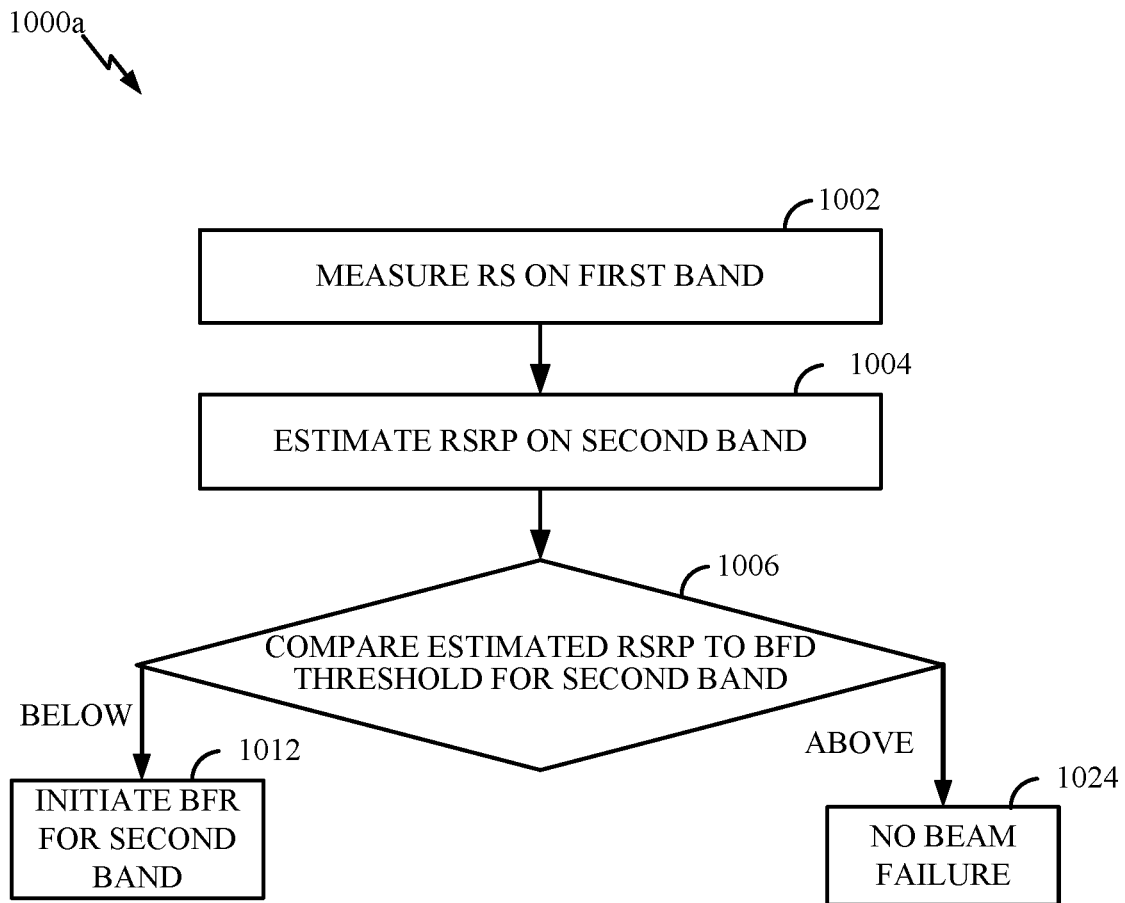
1000a

1002

MEASURE RS ON FIRST BAND

1004

ESTIMATE RSRP ON SECOND BAND

1006

COMPARE ESTIMATED RSRP TO BFD THRESHOLD FOR SECOND BAND

BELOW

ABOVE

1012

INITIATE BFR FOR SECOND BAND

1024

NO BEAM FAILURE